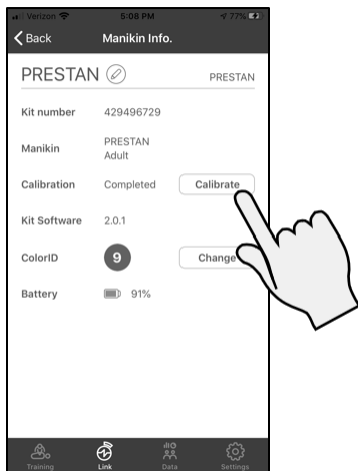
Verizon 5:08 PM 77%

Back Manikin Info.

PRESTAN PRESTAN

Kit number 429496729

Manikin PRESTAN Adult

Calibration Completed Calibrate

Kit Software 2.0.1

ColorID 9 Change

Battery 91%

Training Link Data Settings